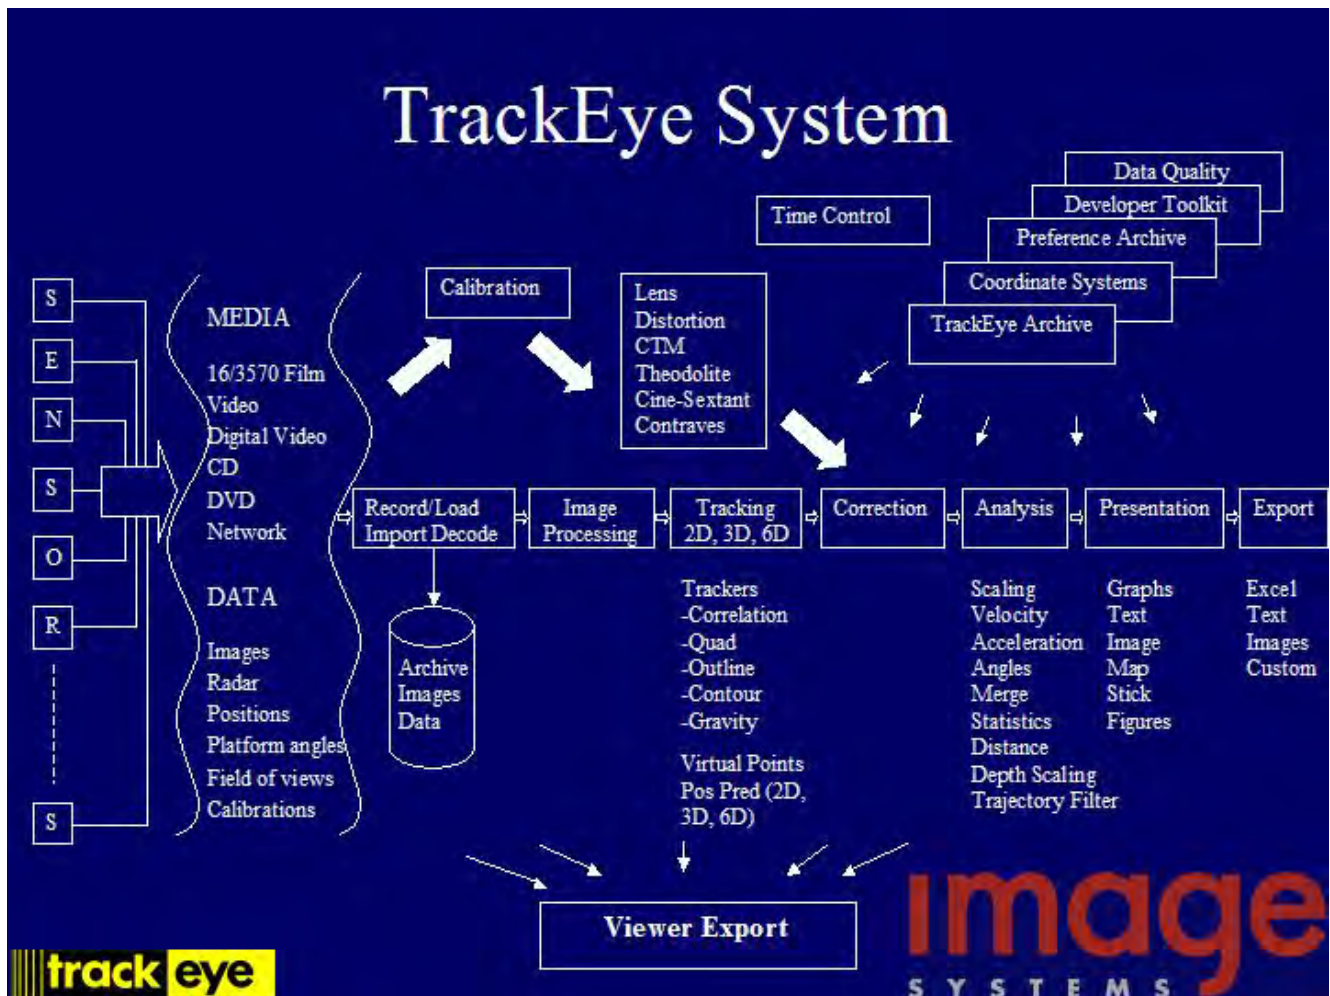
TrackEye System

Data Quality
Developer Toolkit
Preference Archive
Coordinate Systems
TrackEye Archive

Time Control

S
E
N
S
O
R
S

MEDIA

16/3570 Film
Video
Digital Video
CD
DVD
Network

DATA

Images
Radar
Positions
Platform angles
Field of views
Calibrations

Calibration

Lens
Distortion
CTM
Theodolite
Cine-Sextant
Contraves

Record/Load Import Decode

Image Processing

Tracking 2D, 3D, 6D

Correction

Analysis

Presentation

Export

Archive
Images
Data

Trackers
-Correlation
-Quad
-Outline
-Contour
-Gravity

Virtual Points
Pos Pred (2D, 3D, 6D)

Scaling
Velocity
Acceleration
Angles
Merge
Statistics
Distance
Depth Scaling
Trajectory Filter

Graphs
Text
Image
Map
Stick
Figures

Excel
Text
Images
Custom

Viewer Export

track eye

image
SYSTEMS